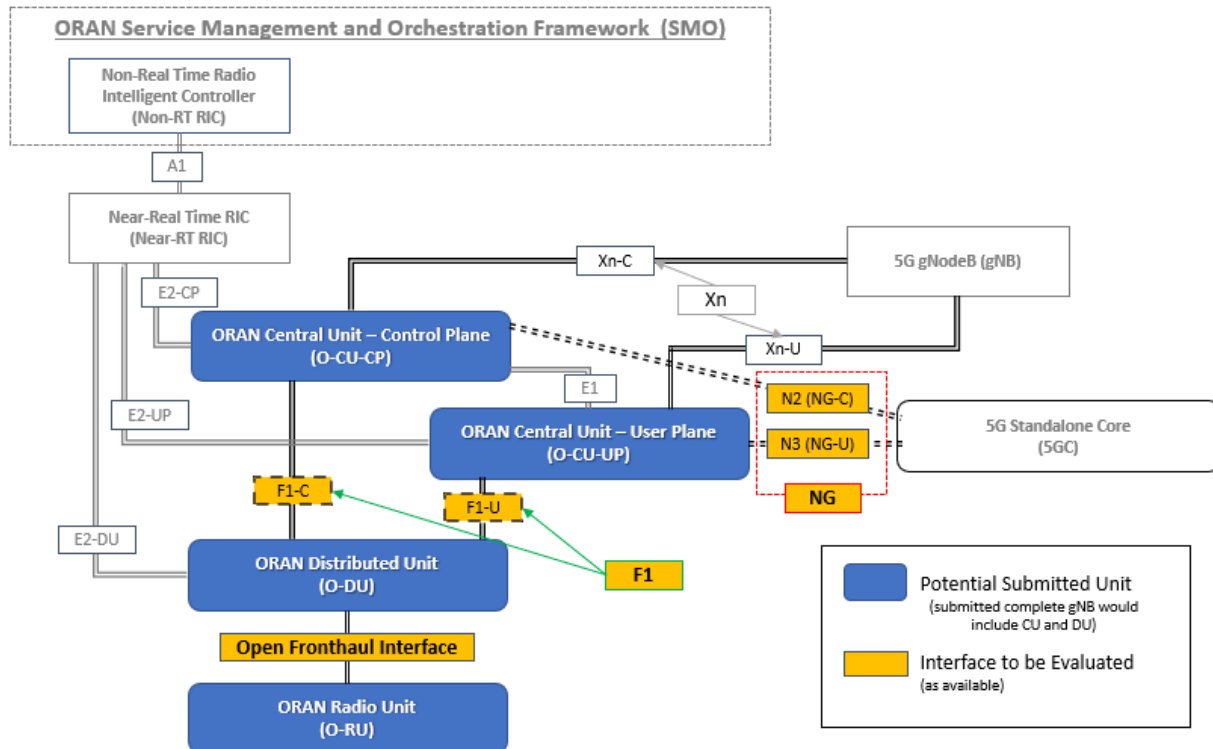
ORAN Service Management and Orchestration Framework (SMO)

Non-Real Time Radio Intelligent Controller (Non-RT RIC)

A1

Near-Real Time RIC (Near-RT RIC)

Xn-C

5G gNodeB (gNB)

E2-CP

Xn

ORAN Central Unit – Control Plane (O-CU-CP)

Xn-U

E1

N2 (NG-C)

5G Standalone Core (5GC)

E2-UP

ORAN Central Unit – User Plane (O-CU-UP)

N3 (NG-U)

F1-C

F1-U

NG

E2-DU

ORAN Distributed Unit (O-DU)

F1

Potential Submitted Unit (submitted complete gNB would include CU and DU)

Open Fronthaul Interface

Interface to be Evaluated (as available)

ORAN Radio Unit (O-RU)